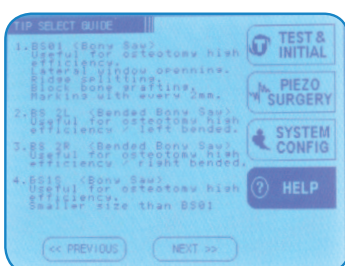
TIP SELECT GUIDE

1.BS01 (Bony Saw)
Useful for osteotomy high efficiency.
Lateral window openning.
Ridge splitting.
Block bone grafting.
Marking with every 2mm.

2.BS 2L (Bended Bony Saw)
Useful for osteotomy high efficiency / left bended.

3.BS 2R (Bended Bony Saw)
Useful for osteotomy high efficiency / right bended.

4.BS1S (Bony Saw)
Useful for osteotomy high efficiency.
Smaller size than BS01

TEST & INITIAL

PIEZO SURGERY

SYSTEM CONFIG

HELP

<< PREVIOUS

NEXT >>